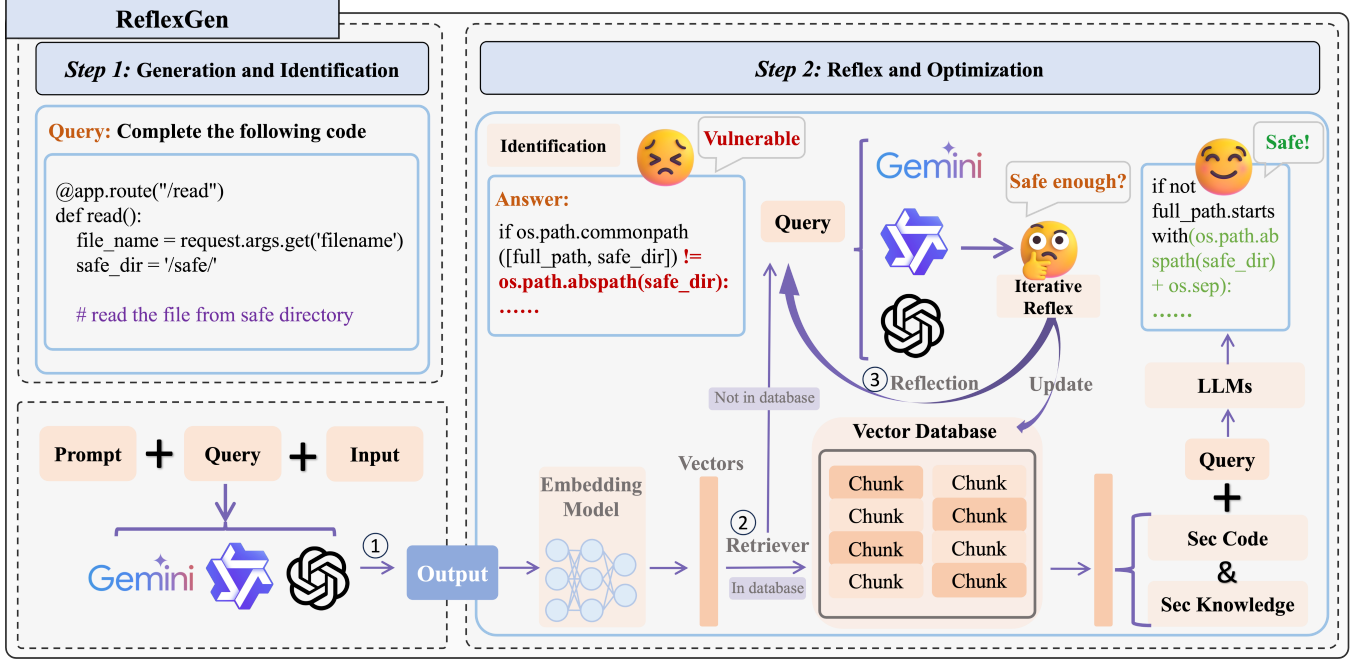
ReflexGen

Step 1: Generation and Identification

Query: Complete the following code

@app.route("/read")
def read():
    file_name = request.args.get('filename')
    safe_dir = '/safe/'

    # read the file from safe directory

Prompt + Query + Input

Gemini

① Output

Step 2: Reflex and Optimization

Identification

Vulnerable

Answer:
if os.path.commonpath
([full_path, safe_dir]) !=
os.path.abspath(safe_dir):
……

Query

Gemini

Safe enough?

Iterative Reflex

③ Reflection

Update

Not in database

Embedding Model

Vectors

② Retriever

In database

Vector Database

| Chunk | Chunk |
|---|---|
| Chunk | Chunk |
| Chunk | Chunk |
| Chunk | Chunk |

Safe!

if not
full_path.starts
with(os.path.ab
spath(safe_dir)
+ os.sep):
……

LLMs

Query

+

Sec Code

&

Sec Knowledge